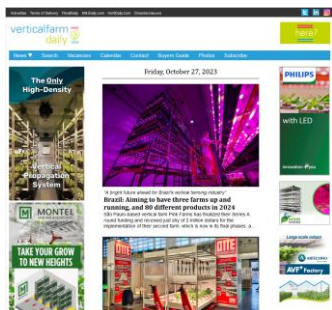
Advertise Terms of Delivery FloraBiz HortiDaily.com VertiDaily.com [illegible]

verticalfarm daily

here?

News ▼ Search Vacancies Calendar Contact Buyers Guide Photos Subscribe

Friday, October 27, 2023

The Only High-Density

Vertical Propagation System

"A bright future ahead for Brazil's vertical farming industry"

Brazil: Aiming to have three farms up and running, and 80 different products in 2024

São Paulo-based vertical farm Pink Farms has finalized their Series A round funding and received just shy of 2 million dollars for the implementation of their second farm, which is now in its final phases. A...

MONTEL

TAKE YOUR GROW TO NEW HEIGHTS

PHILIPS

with LED

innovation you

Large-scale output

AVF Factory